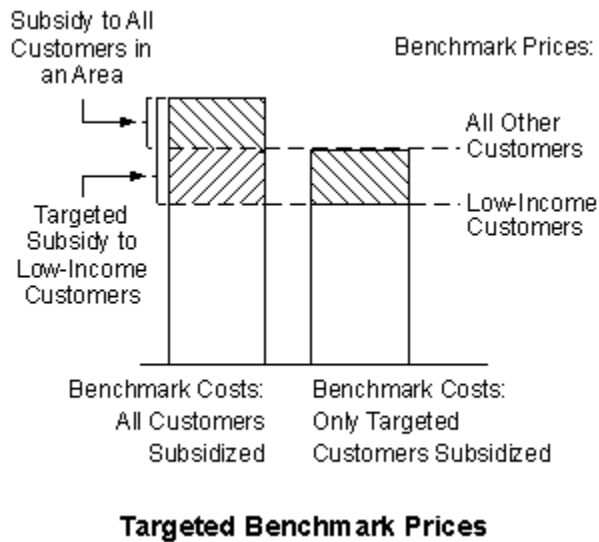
Subsidy to All Customers in an Area

Benchmark Prices:

All Other Customers

Low-Income Customers

Targeted Subsidy to Low-Income Customers

Benchmark Costs: All Customers Subsidized

Benchmark Costs: Only Targeted Customers Subsidized

Targeted Benchmark Prices